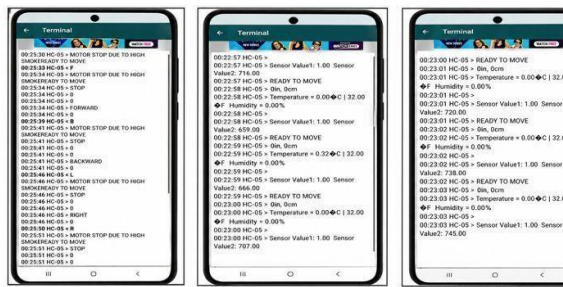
← Terminal

WATCH FREE

00:25:30 HC-05 > MOTOR STOP DUE TO HIGH SMOKEREADY TO MOVE
00:25:33 HC-05 > F
00:25:34 HC-05 > MOTOR STOP DUE TO HIGH SMOKEREADY TO MOVE
00:25:34 HC-05 > STOP
00:25:34 HC-05 > 0
00:25:34 HC-05 > 0
00:25:34 HC-05 > FORWARD
00:25:34 HC-05 > 0
00:25:39 HC-05 > B
00:25:41 HC-05 > MOTOR STOP DUE TO HIGH SMOKEREADY TO MOVE
00:25:41 HC-05 > STOP
00:25:41 HC-05 > 0
00:25:41 HC-05 > 0
00:25:41 HC-05 > BACKWARD
00:25:41 HC-05 > 0
00:25:43 HC-05 > L
00:25:46 HC-05 > MOTOR STOP DUE TO HIGH SMOKEREADY TO MOVE
00:25:46 HC-05 > STOP
00:25:46 HC-05 > 0
00:25:46 HC-05 > 0
00:25:46 HC-05 > RIGHT
00:25:46 HC-05 > 0
00:25:50 HC-05 > R
00:25:51 HC-05 > MOTOR STOP DUE TO HIGH SMOKEREADY TO MOVE
00:25:51 HC-05 > STOP
00:25:51 HC-05 > 0
00:25:51 HC-05 > 0

← Terminal

WATCH FREE

00:22:57 HC-05 >
00:22:57 HC-05 > Sensor Value1: 1.00 Sensor Value2: 716.00
00:22:57 HC-05 > READY TO MOVE
00:22:58 HC-05 > 0in, 0cm
00:22:58 HC-05 > Temperature = 0.00�C | 32.00�F Humidity = 0.00%
00:22:58 HC-05 >
00:22:58 HC-05 > Sensor Value1: 1.00 Sensor Value2: 659.00
00:22:58 HC-05 > READY TO MOVE
00:22:59 HC-05 > 0in, 0cm
00:22:59 HC-05 > Temperature = 0.32�C | 32.00�F Humidity = 0.00%
00:22:59 HC-05 >
00:22:59 HC-05 > Sensor Value1: 1.00 Sensor Value2: 666.00
00:22:59 HC-05 > READY TO MOVE
00:23:00 HC-05 > 0in, 0cm
00:23:00 HC-05 > Temperature = 0.00�C | 32.00�F Humidity = 0.00%
00:23:00 HC-05 >
00:23:00 HC-05 > Sensor Value1: 1.00 Sensor Value2: 707.00

← Terminal

WATCH FREE

00:23:00 HC-05 > READY TO MOVE
00:23:01 HC-05 > 0in, 0cm
00:23:01 HC-05 > Temperature = 0.00�C | 32.0 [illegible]
�F Humidity = 0.00%
00:23:01 HC-05 >
00:23:01 HC-05 > Sensor Value1: 1.00 Sensor Value2: 720.00
00:23:01 HC-05 > READY TO MOVE
00:23:02 HC-05 > 0in, 0cm
00:23:02 HC-05 > Temperature = 0.00�C | 32.0 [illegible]
�F Humidity = 0.00%
00:23:02 HC-05 >
00:23:02 HC-05 > Sensor Value1: 1.00 Sensor Value2: 738.00
00:23:02 HC-05 > READY TO MOVE
00:23:03 HC-05 > 0in, 0cm
00:23:03 HC-05 > Temperature = 0.00�C | 32.0 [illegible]
�F Humidity = 0.00%
00:23:03 HC-05 >
00:23:03 HC-05 > Sensor Value1: 1.00 Sensor Value2: 745.00